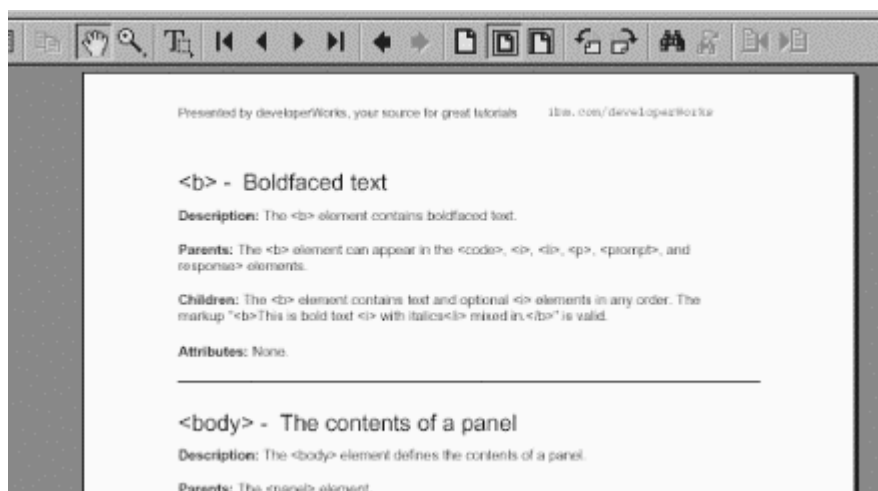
Presented by developerWorks, your source for great tutorials ibm.com/developerWorks

<b> - Boldfaced text

Description: The <b> element contains boldfaced text.

Parents: The <b> element can appear in the <code>, <i>, <li>, <p>, <prompt>, and <response> elements.

Children: The <b> element contains text and optional <i> elements in any order. The markup "<b>This is bold text <i> with italics</i> mixed in.</b>" is valid.

Attributes: None.

<body> - The contents of a panel

Description: The <body> element defines the contents of a panel.

Parents: The <panel> element.